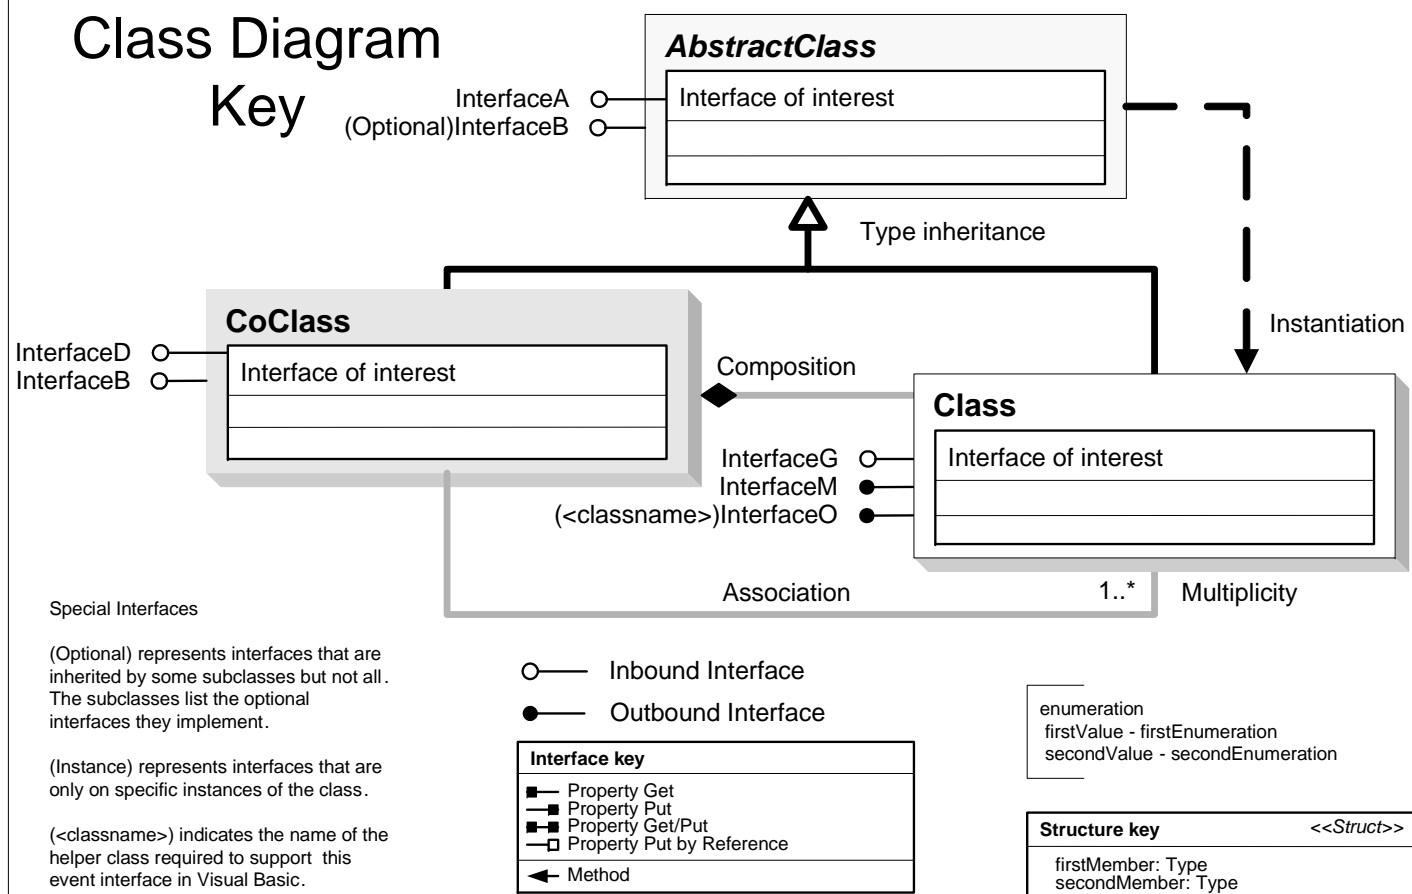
Class Diagram Key

AbstractClass

InterfaceA
(Optional)InterfaceB

Interface of interest

Type inheritance

Instantiation

CoClass

InterfaceD
InterfaceB

Interface of interest

Composition

Class

InterfaceG
InterfaceM
(<classname>)InterfaceO

Interface of interest

Association

1..*

Multiplicity

Special Interfaces

(Optional) represents interfaces that are inherited by some subclasses but not all. The subclasses list the optional interfaces they implement.

(Instance) represents interfaces that are only on specific instances of the class.

(<classname>) indicates the name of the helper class required to support this event interface in Visual Basic.

Inbound Interface

Outbound Interface

Interface key

Property Get
Property Put
Property Get/Put
Property Put by Reference
Method

enumeration
firstValue - firstEnumeration
secondValue - secondEnumeration

Structure key
<<Struct>>

firstMember: Type
secondMember: Type